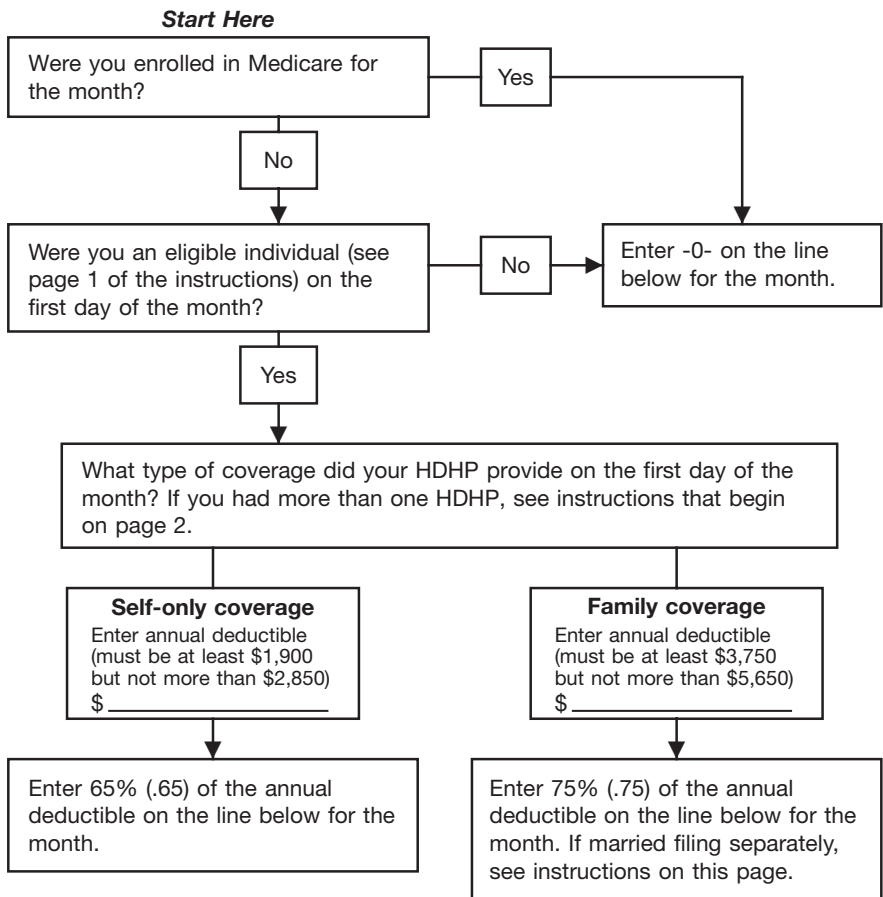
Start Here

Were you enrolled in Medicare for the month?

Yes

No

Were you an eligible individual (see page 1 of the instructions) on the first day of the month?

No

Enter -0- on the line below for the month.

Yes

What type of coverage did your HDHP provide on the first day of the month? If you had more than one HDHP, see instructions that begin on page 2.

Self-only coverage
Enter annual deductible (must be at least \$1,900 but not more than \$2,850)
\$ ____________

Family coverage
Enter annual deductible (must be at least \$3,750 but not more than \$5,650)
\$ ____________

Enter 65% (.65) of the annual deductible on the line below for the month.

Enter 75% (.75) of the annual deductible on the line below for the month. If married filing separately, see instructions on this page.